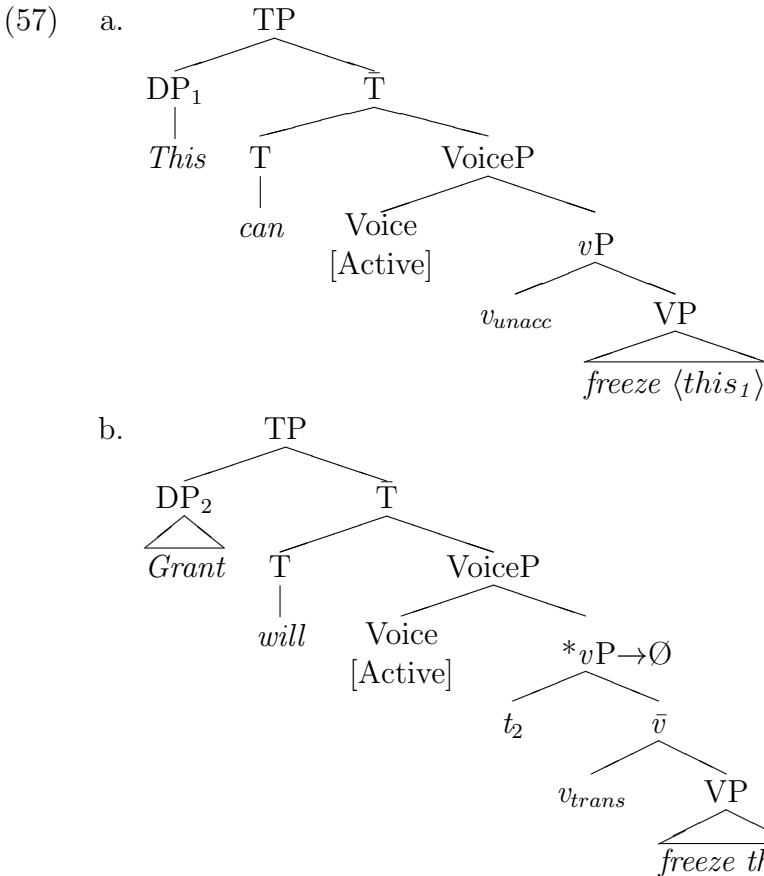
(57) a. TP

$DP_1$ $\bar{T}$

*This* T VoiceP

*can* Voice [Active] $v$P

$v_{unacc}$ VP

*freeze* ⟨*this₁*⟩

b. TP

$DP_2$ $\bar{T}$

*Grant* T VoiceP

*will* Voice [Active] $*v$P→∅

$t_2$ $\bar{v}$

$v_{trans}$ VP

*freeze th*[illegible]